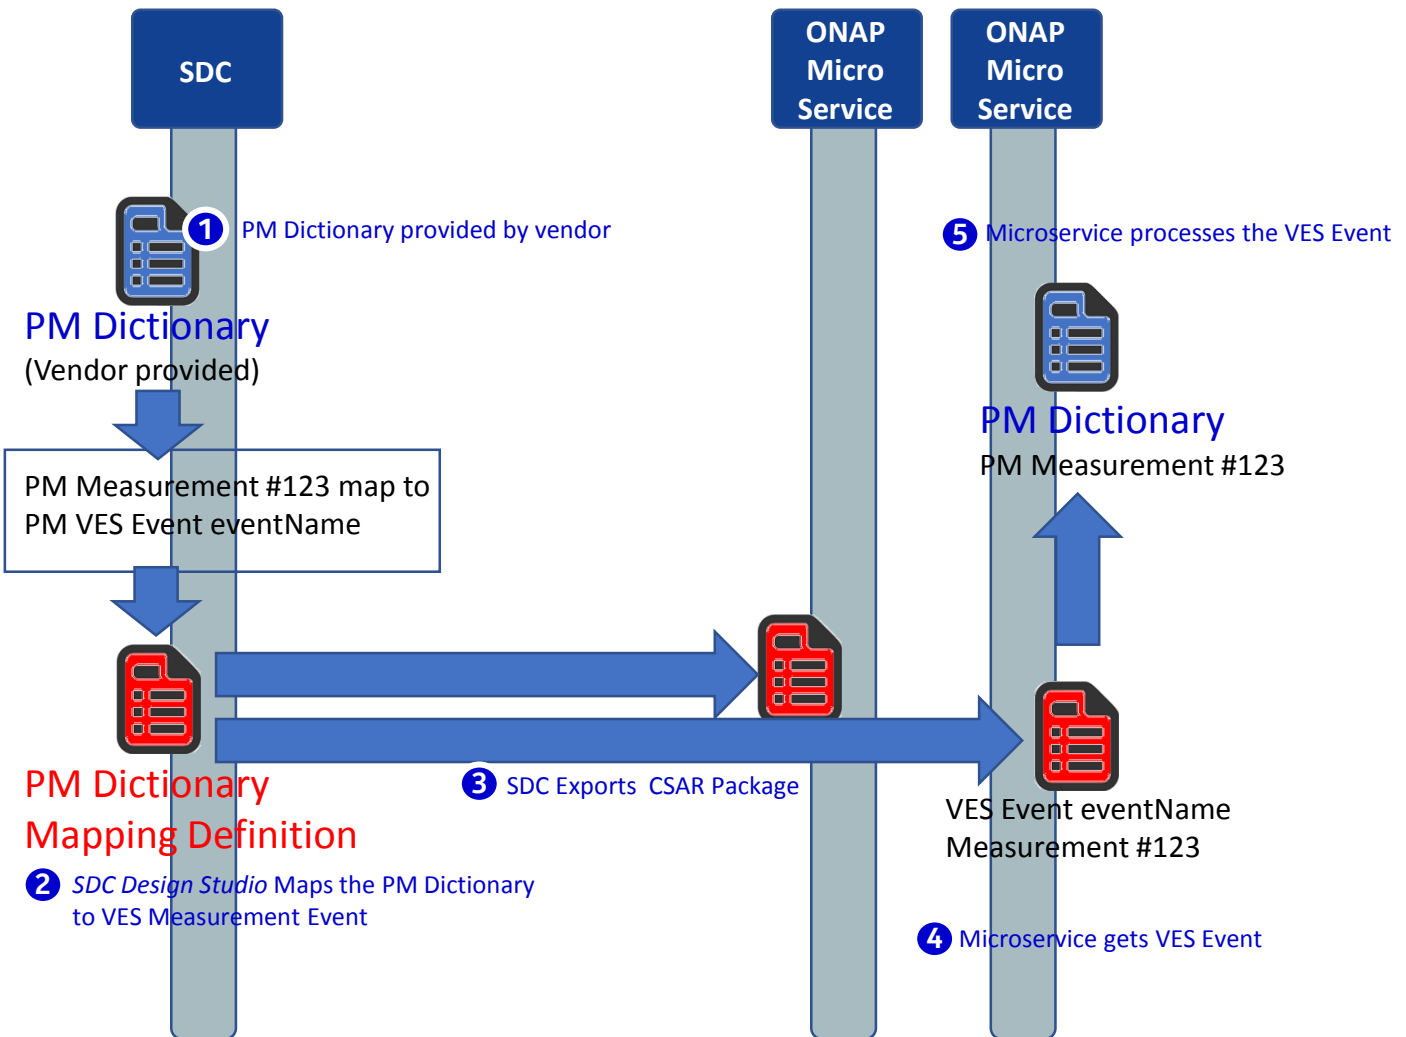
SDC

ONAP Micro Service

ONAP Micro Service

1 PM Dictionary provided by vendor

5 Microservice processes the VES Event

PM Dictionary
(Vendor provided)

PM Dictionary
PM Measurement #123

PM Measurement #123 map to PM VES Event eventName

PM Dictionary
Mapping Definition

3 SDC Exports CSAR Package

VES Event eventName
Measurement #123

2 SDC Design Studio Maps the PM Dictionary to VES Measurement Event

4 Microservice gets VES Event